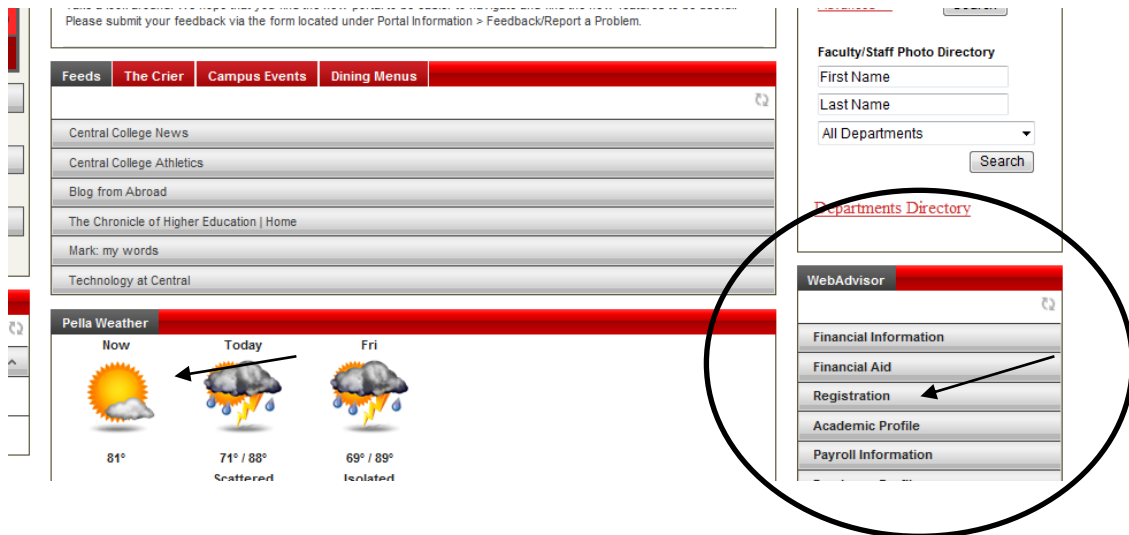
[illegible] Please submit your feedback via the form located under Portal Information > Feedback/Report a Problem.

Feeds | The Crier | Campus Events | Dining Menus

Central College News
Central College Athletics
Blog from Abroad
The Chronicle of Higher Education | Home
Mark: my words
Technology at Central

Pella Weather

| Now | Today | Fri |
|---|---|---|
| 81° | 71° / 88° | 69° / 89° |
| | Scattered | Isolated |

Faculty/Staff Photo Directory
First Name
Last Name
All Departments
Search

Departments Directory

WebAdvisor
Financial Information
Financial Aid
Registration
Academic Profile
Payroll Information
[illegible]